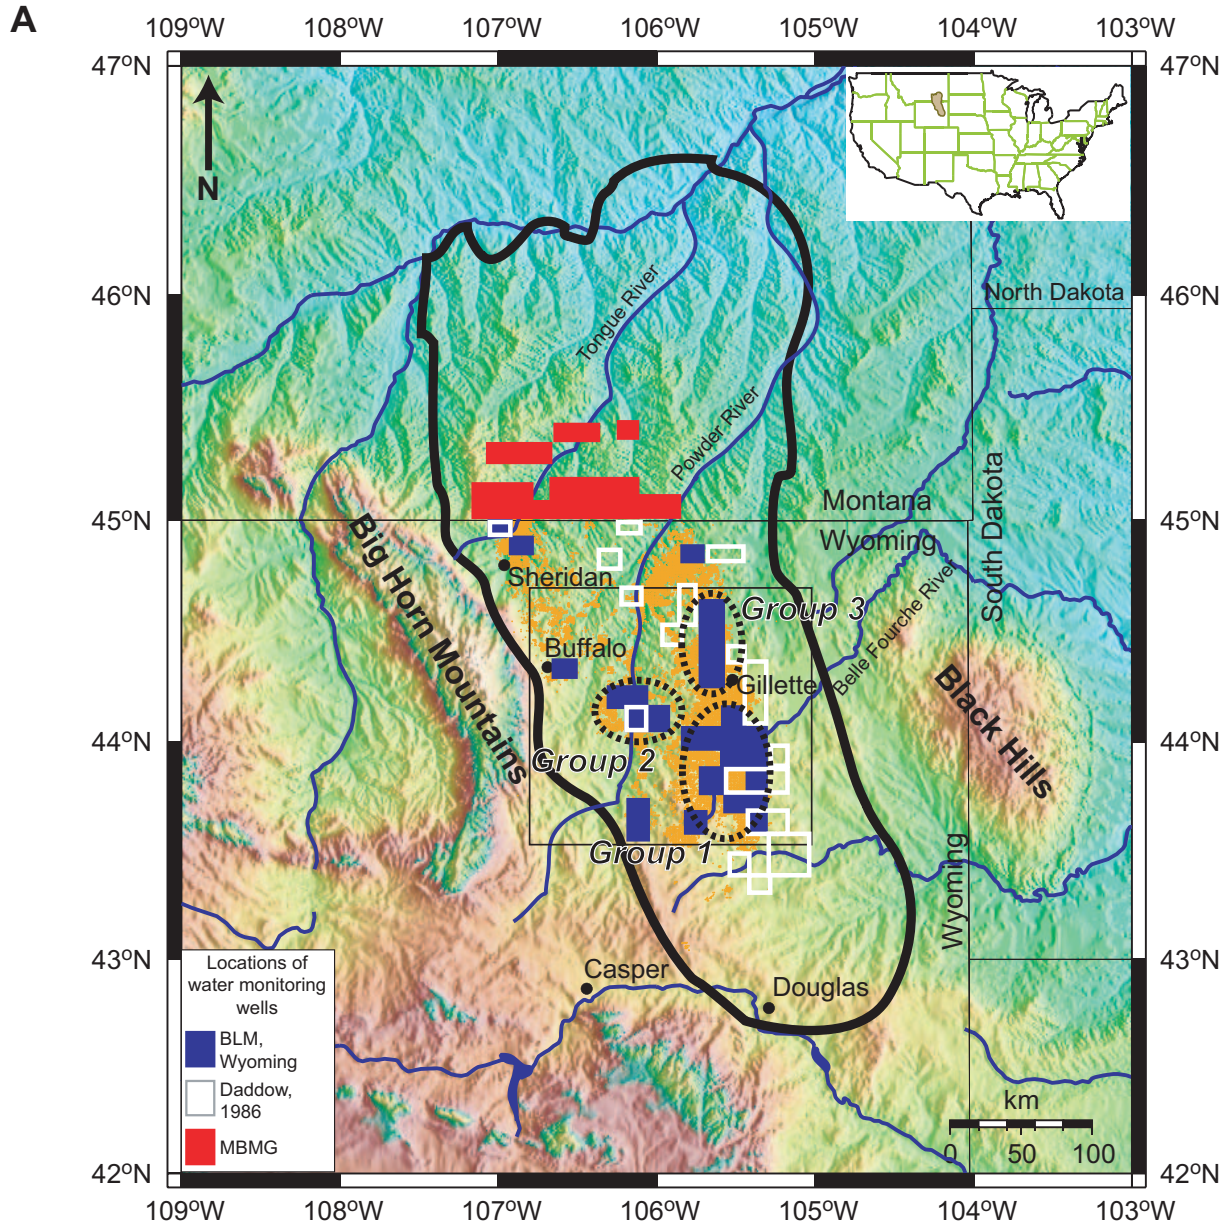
A

109°W 108°W 107°W 106°W 105°W 104°W 103°W

47°N 47°N

N

46°N 46°N

45°N 45°N

44°N 44°N

43°N 43°N

42°N 42°N

109°W 108°W 107°W 106°W 105°W 104°W 103°W

Tongue River

Powder River

North Dakota

Montana

Wyoming

South Dakota

Belle Fourche River

Big Horn Mountains

Sheridan

Buffalo

Group 3

Gillette

Group 2

Group 1

Black Hills

Wyoming

Casper

Douglas

Locations of water monitoring wells

BLM, Wyoming

Daddow, 1986

MBMG

km

0 50 100